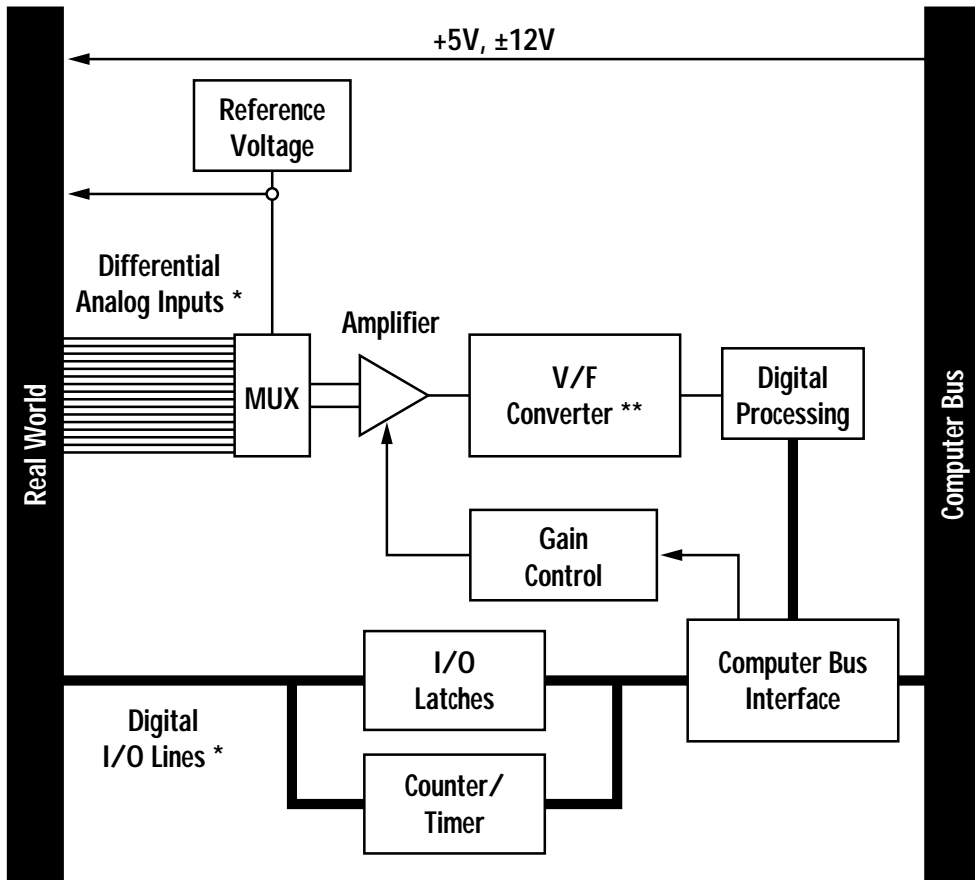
+5V, ±12V

Reference Voltage

Differential Analog Inputs *

Amplifier

MUX

V/F Converter **

Digital Processing

Real World

Computer Bus

Gain Control

I/O Latches

Computer Bus Interface

Digital I/O Lines *

Counter/ Timer